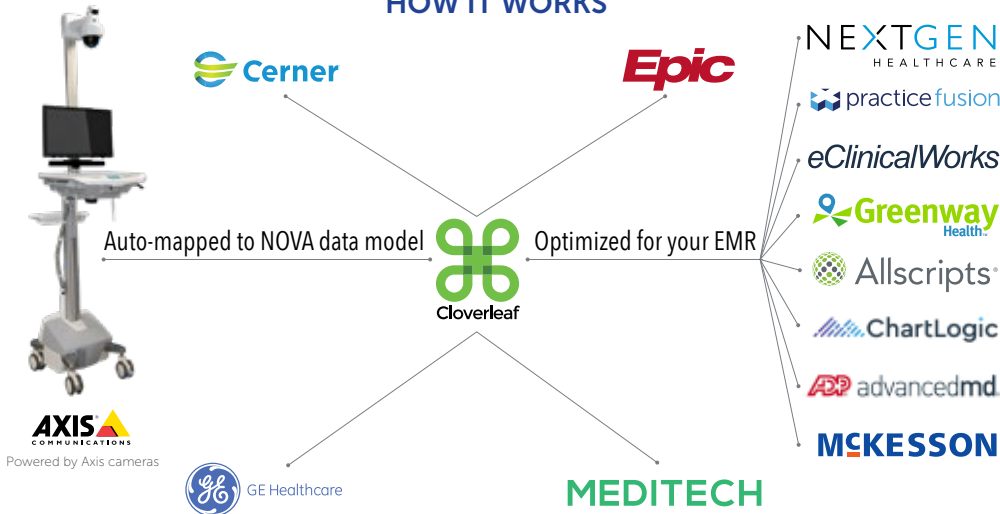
HOW IT WORKS

Cerner

Epic

NEXTGEN HEALTHCARE

practicefusion

eClinicalWorks

Greenway Health

Allscripts

ChartLogic

ADP advancedmd

McKESSON

Auto-mapped to NOVA data model

Cloverleaf

Optimized for your EMR

AXIS COMMUNICATIONS

Powered by Axis cameras

GE Healthcare

MEDITECH